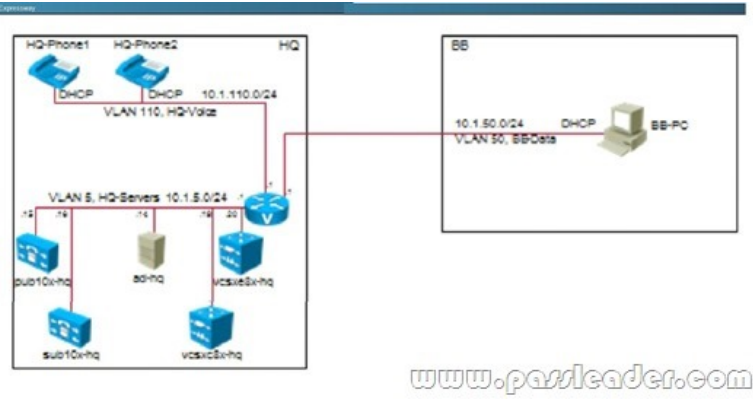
Expressway

HQ-Phone1 HQ-Phone2 HQ

DHCP DHCP 10.1.110.0/24

VLAN 110, HQ-Voice

VLAN 5, HQ-Servers 10.1.5.0/24

.1 .1 .1

.18 .16 .14 .19 .20

pub10x-hq ad-hq vcsxe8x-hq

sub10x-hq vcsxc8x-hq

BB

10.1.50.0/24 DHCP BB-PC

VLAN 50, BB-Data

www.passleader.com